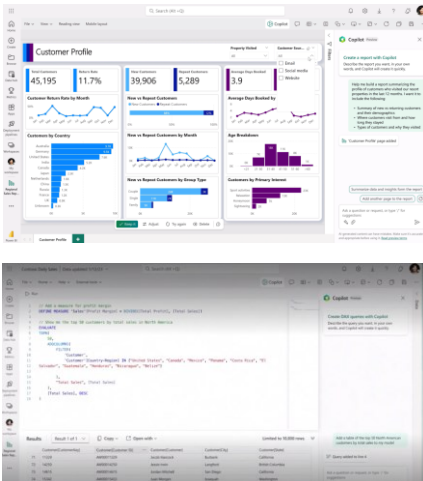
Search (Alt + Q)

File | View | Reading view | Mobile layout

Copilot

Customer Profile

Property Visited

Customer Sou...

Email

Social media

Website

Total Customers
45,195

Return Rate
11.7%

New Customers
39,906

Repeat Customers
5,289

Average Days Booked
6

Customer Return Rate by Month

New vs Repeat Customers

Average Days Booked by

Customers by Country

New vs Repeat Customers by Month

Age Breakdown

New vs Repeat Customers by Group Type

Customers by Primary Interest

Customer Profile

Copilot

Create a report with Copilot

Summary of new vs returning customers and their demographics

Where customers are from and how long they stayed

Types of customers and why they visited

"Customer Profile" page added

Summarize data and insights from the report

Add another page to the report

Ask a question or request, or type "/" for suggestions

Copilot

Create DAX queries with Copilot

Results

Copy

Open with

Limited to 10,000 rows

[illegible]